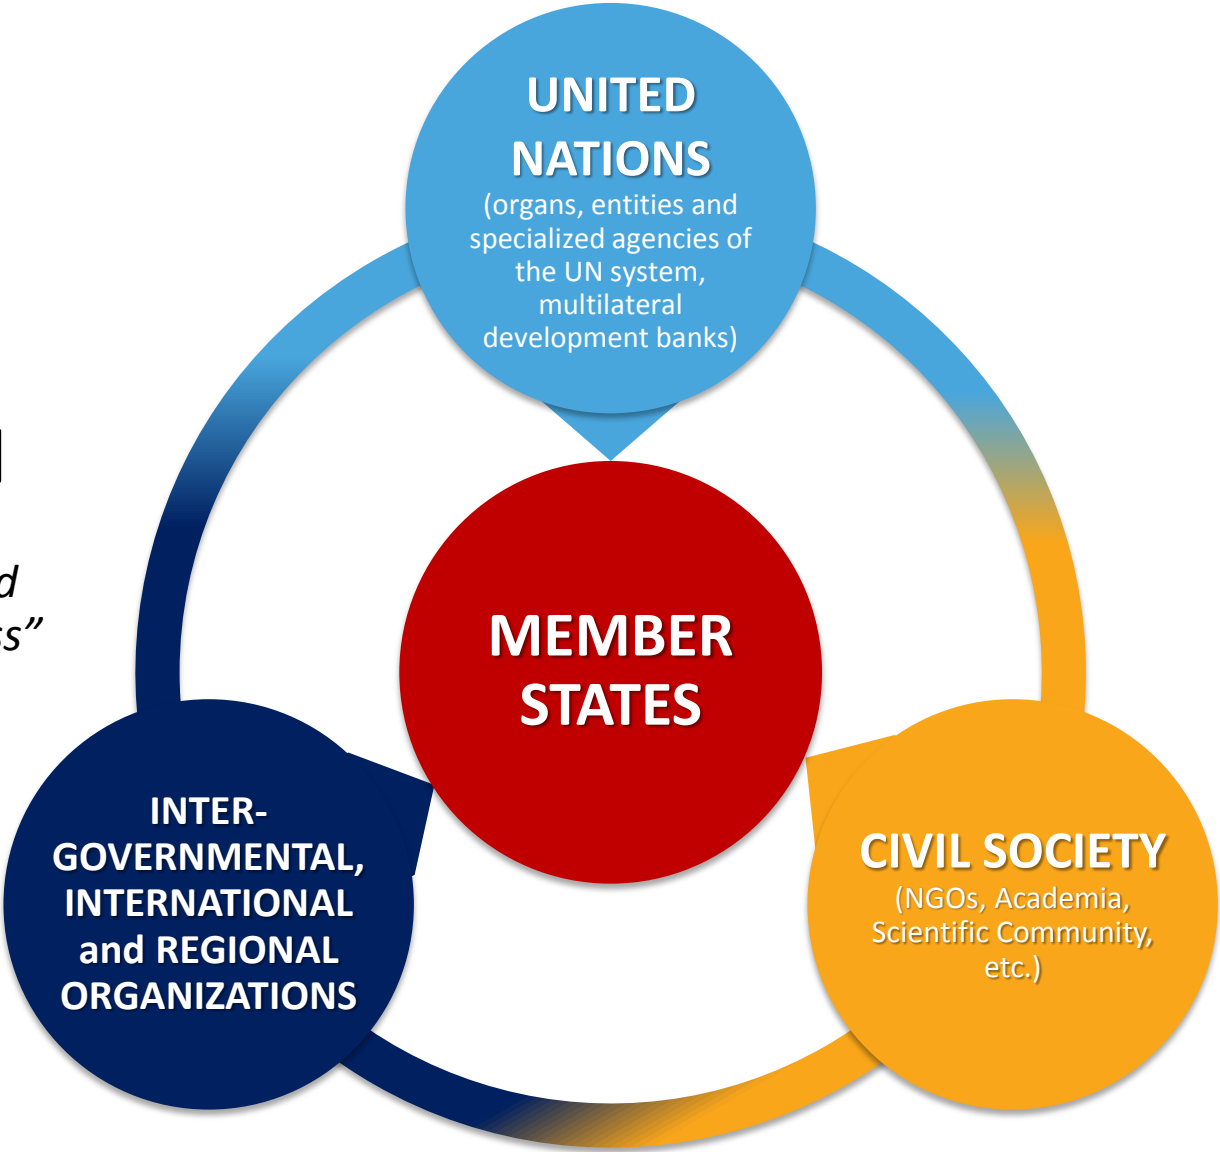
UNITED NATIONS
(organs, entities and specialized agencies of the UN system, multilateral development banks)

MEMBER STATES

INTER-GOVERNMENTAL, INTERNATIONAL and REGIONAL ORGANIZATIONS

CIVIL SOCIETY
(NGOs, Academia, Scientific Community, etc.)

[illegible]
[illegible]d
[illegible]s”